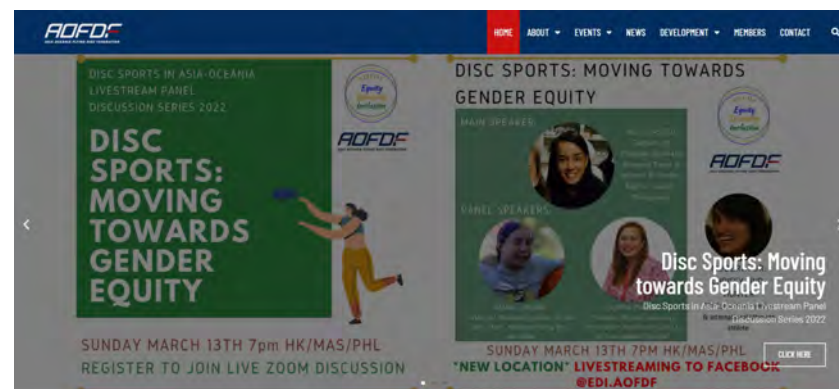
AOFDF

HOME ABOUT EVENTS NEWS DEVELOPMENT MEMBERS CONTACT

DISC SPORTS IN ASIA-OCEANIA LIVESTREAM PANEL DISCUSSION SERIES 2022

Equity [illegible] Inclusion

AOFDF

DISC SPORTS: MOVING TOWARDS GENDER EQUITY

SUNDAY MARCH 13TH 7pm HK/MAS/PHL

REGISTER TO JOIN LIVE ZOOM DISCUSSION

DISC SPORTS: MOVING TOWARDS GENDER EQUITY

MAIN SPEAKER:

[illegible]

PANEL SPEAKERS:

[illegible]

Equity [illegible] Inclusion

AOFDF

SUNDAY MARCH 13TH 7PM HK/MAS/PHL

"NEW LOCATION" LIVESTREAMING TO FACEBOOK @EDI.AOFDF

Disc Sports: Moving towards Gender Equity

Disc Sports in Asia-Oceania Livestream Panel Discussion Series 2022

CLICK HERE